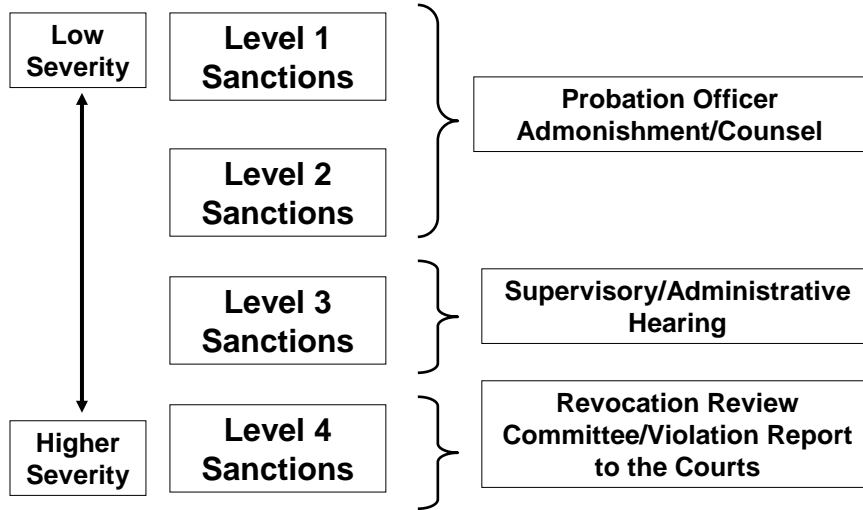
Low Severity

Level 1 Sanctions

Probation Officer Admonishment/Counsel

Level 2 Sanctions

Level 3 Sanctions

Supervisory/Administrative Hearing

Higher Severity

Level 4 Sanctions

Revocation Review Committee/Violation Report to the Courts